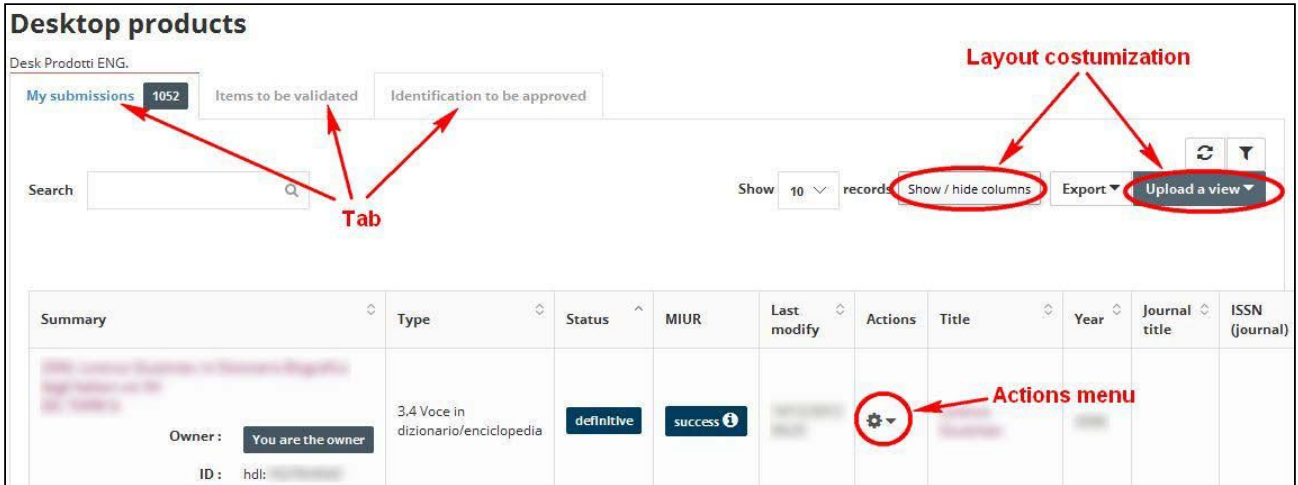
Desktop products

Desk Prodotti ENG.

My submissions 1052 | Items to be validated | Identification to be approved

Layout costumization

Search

Tab

Show 10 records Show / hide columns Export ▼ Upload a view ▼

| Summary | Type | Status | MIUR | Last modify | Actions | Title | Year | Journal title | ISSN (journal) |
|---|---|---|---|---|---|---|---|---|---|
| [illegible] Owner: You are the owner ID: hdl: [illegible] | 3.4 Voce in dizionario/enciclopedia | definitive | success | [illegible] | | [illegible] | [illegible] | | |

Actions menu